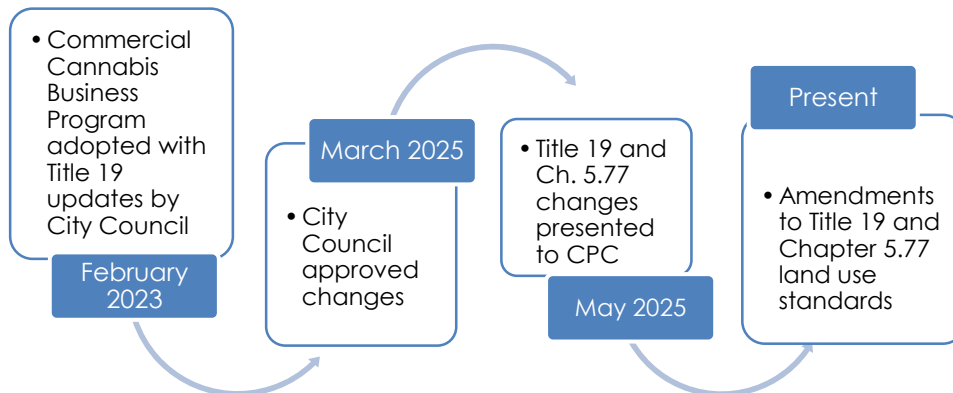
• Commercial Cannabis Business Program adopted with Title 19 updates by City Council

February 2023

March 2025

• City Council approved changes

• Title 19 and Ch. 5.77 changes presented to CPC

May 2025

Present

• Amendments to Title 19 and Chapter 5.77 land use standards